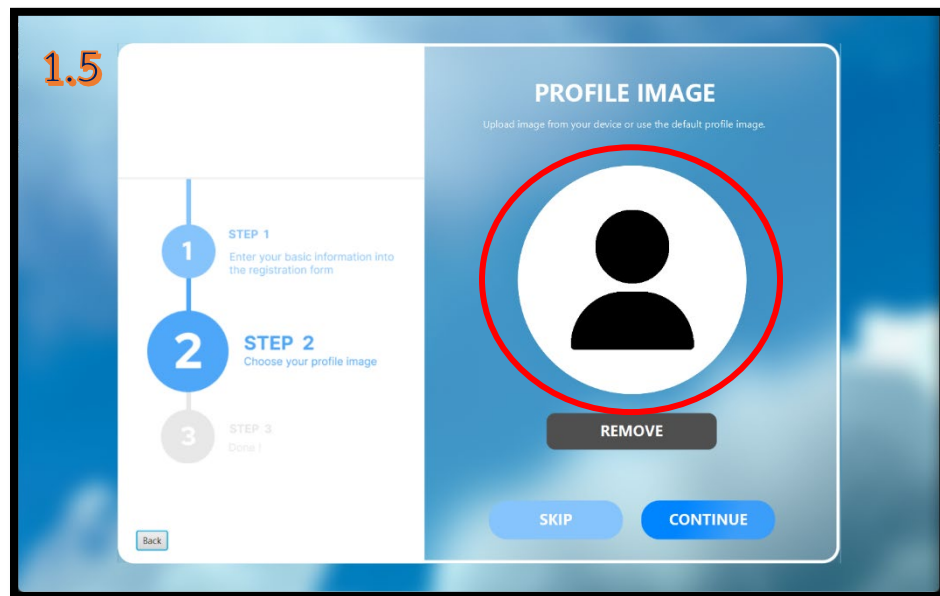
1.5

1
STEP 1
Enter your basic information into the registration form

2
STEP 2
Choose your profile image

3
STEP 3
Done !

Back

PROFILE IMAGE
Upload image from your device or use the default profile image.

REMOVE

SKIP

CONTINUE